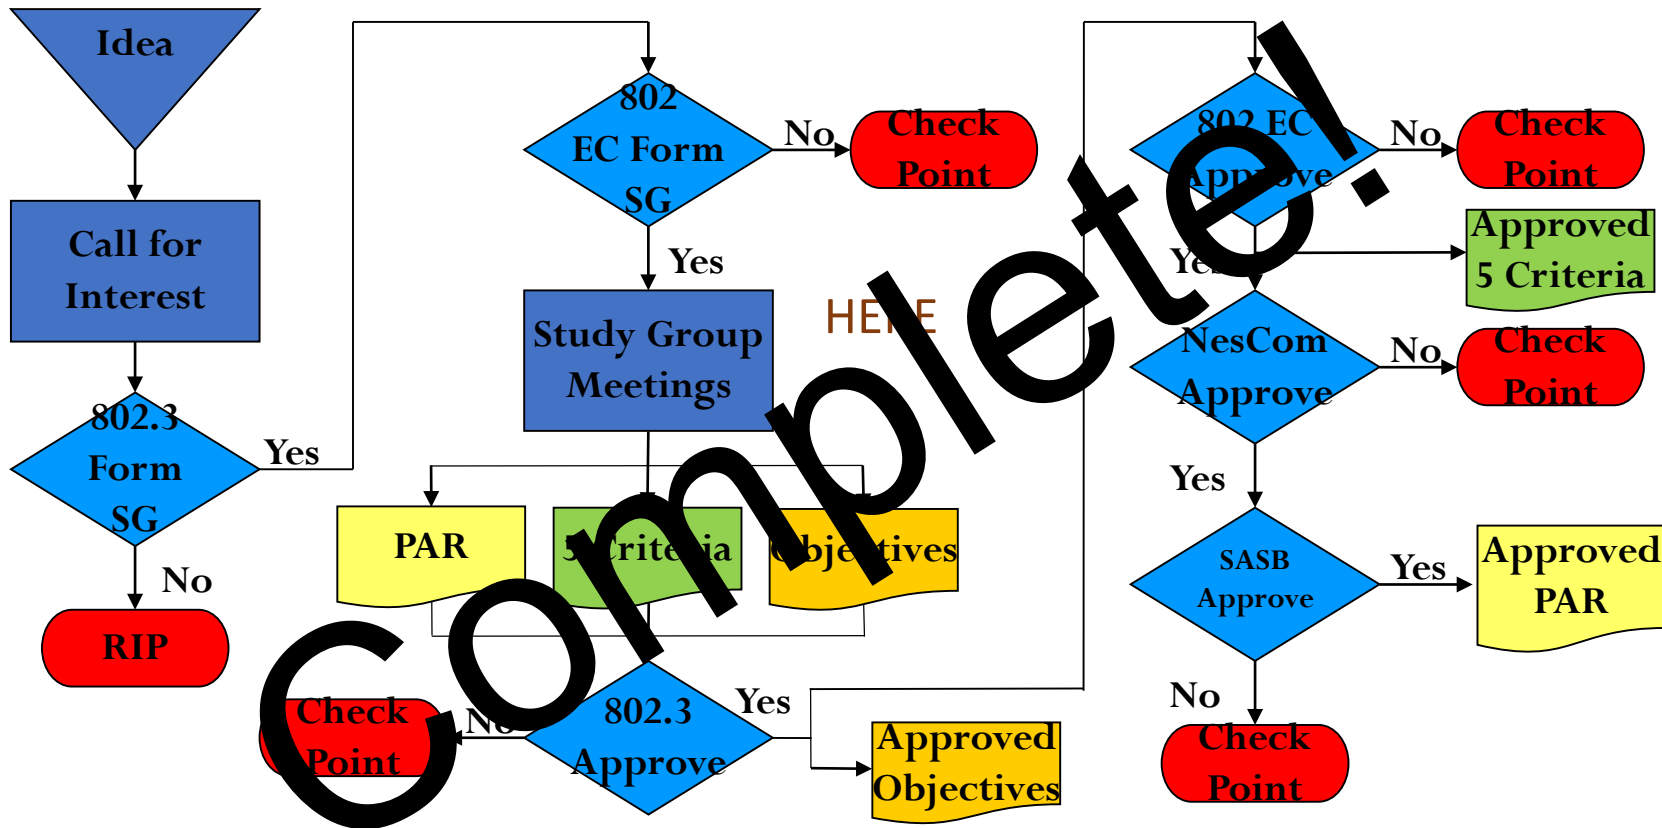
Idea

Call for Interest

802.3 Form SG

Yes

No

RIP

802 EC Form SG

No

Check Point

Yes

Study Group Meetings

HERE

PAR

5 Criteria

Objectives

Check Point

No

802.3 Approve

Yes

Approved Objectives

802 EC Approve

No

Check Point

Yes

Approved 5 Criteria

NesCom Approve

No

Check Point

Yes

SASB Approve

Yes

Approved PAR

No

Check Point

Complete!